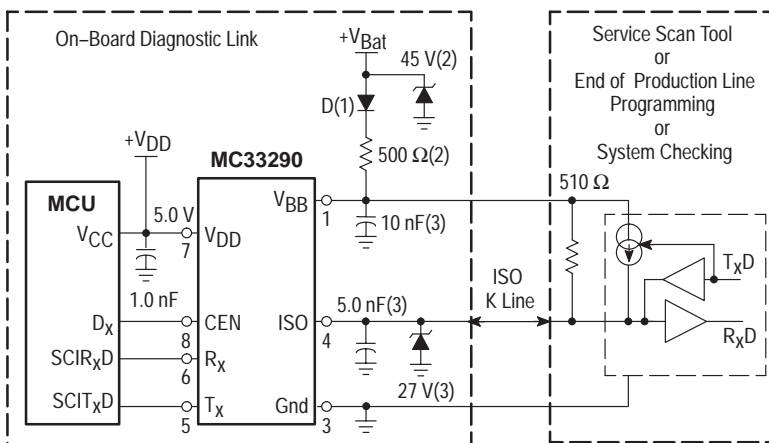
On–Board Diagnostic Link

$+V_{Bat}$

45 V(2)

D(1)

500 Ω(2)

$+V_{DD}$

MC33290

MCU

5.0 V

$V_{CC}$

$V_{DD}$

7

$V_{BB}$

1

10 nF(3)

1.0 nF

$D_X$

CEN

8

$SCIR_XD$

$R_X$

6

$SCIT_XD$

$T_X$

5

ISO

4

5.0 nF(3)

27 V(3)

Gnd

3

ISO

K Line

Service Scan Tool

or

End of Production Line

Programming

or

System Checking

510 Ω

$T_XD$

$R_XD$